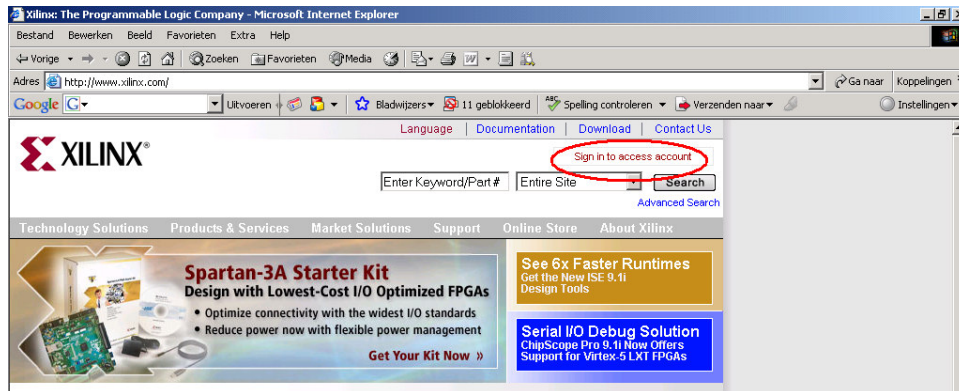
Xilinx: The Programmable Logic Company - Microsoft Internet Explorer

Bestand Bewerken Beeld Favorieten Extra Help

Vorige Zoeken Favorieten Media

Adres http://www.xilinx.com/ Ga naar Koppelingen

Google Uitvoeren Bladwijzers 11 geblokkeerd Spelling controleren Verzenden naar Instellingen

Language | Documentation | Download | Contact Us

XILINX®

Sign in to access account

Enter Keyword/Part # Entire Site Search

Advanced Search

Technology Solutions Products & Services Market Solutions Support Online Store About Xilinx

Spartan-3A Starter Kit
Design with Lowest-Cost I/O Optimized FPGAs
• Optimize connectivity with the widest I/O standards
• Reduce power now with flexible power management
Get Your Kit Now »

See 6x Faster Runtimes
Get the New ISE 9.1i Design Tools

Serial I/O Debug Solution
ChipScope Pro 9.1i Now Offers Support for Virtex-5 LXT FPGAs